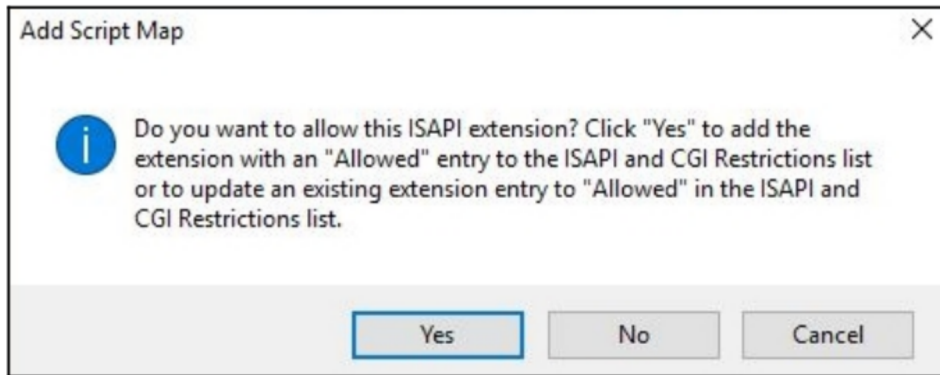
Add Script Map

×

Do you want to allow this ISAPI extension? Click "Yes" to add the extension with an "Allowed" entry to the ISAPI and CGI Restrictions list or to update an existing extension entry to "Allowed" in the ISAPI and CGI Restrictions list.

Yes

No

Cancel